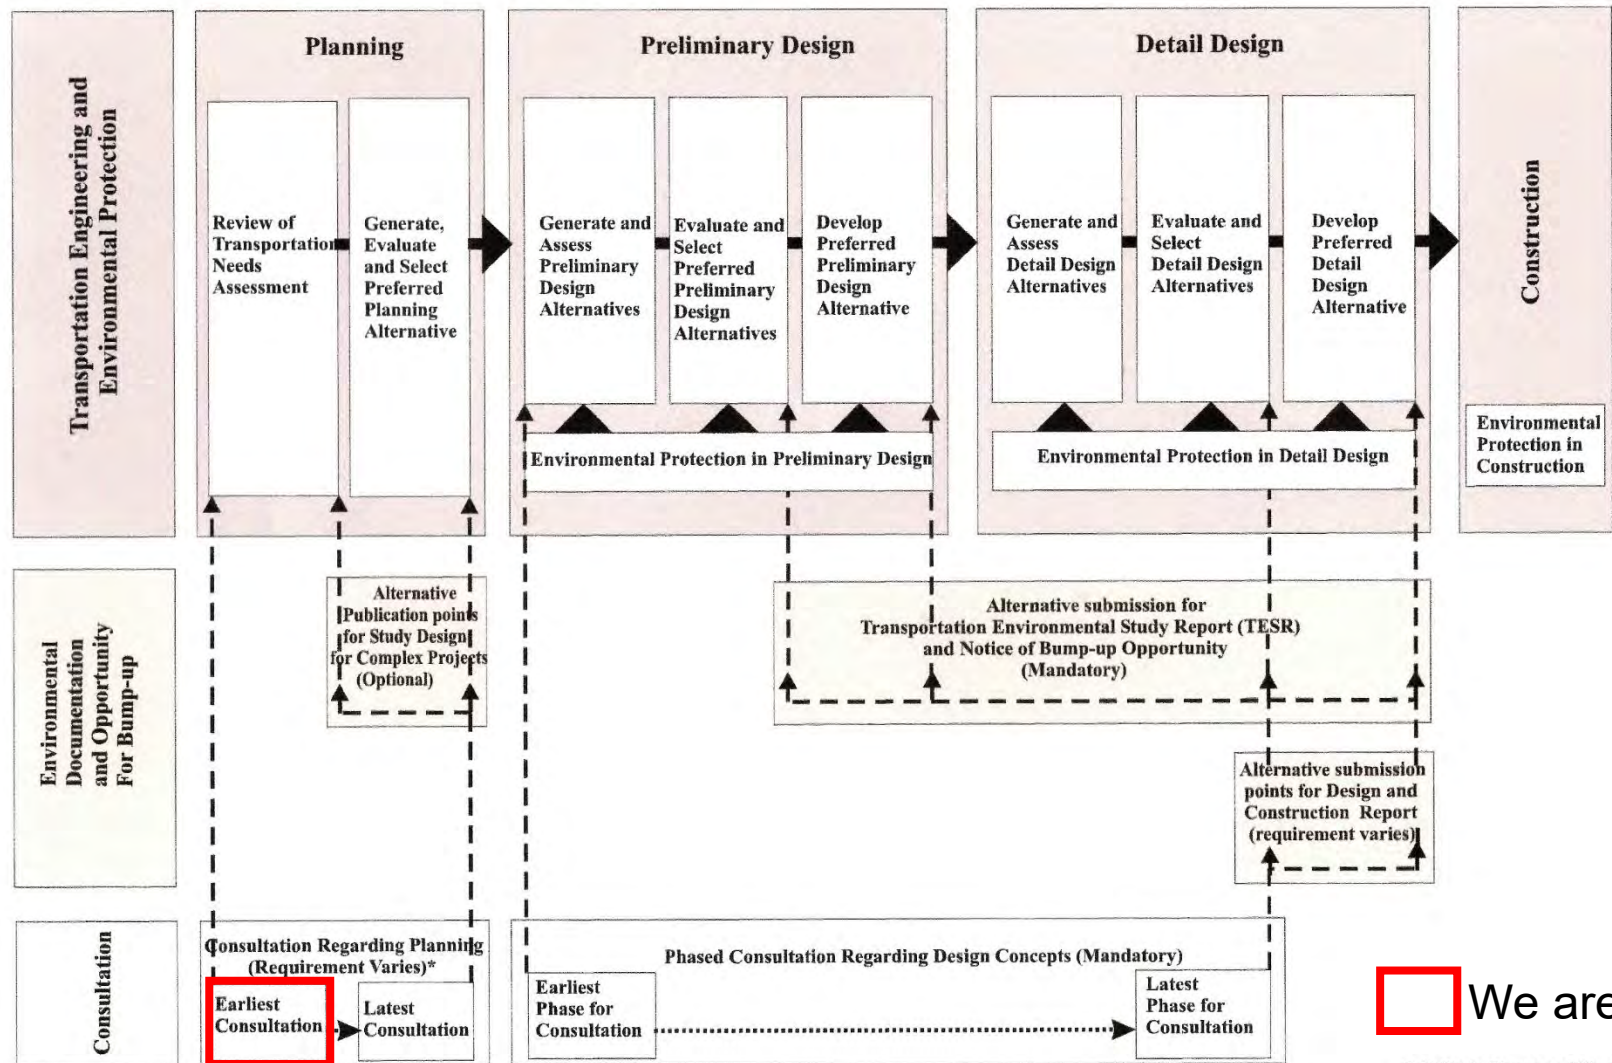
Transportation Engineering and Environmental Protection

Planning

Review of Transportation Needs Assessment

Generate, Evaluate and Select Preferred Planning Alternative

Preliminary Design

Generate and Assess Preliminary Design Alternatives

Evaluate and Select Preferred Preliminary Design Alternatives

Develop Preferred Preliminary Design Alternative

Environmental Protection in Preliminary Design

Detail Design

Generate and Assess Detail Design Alternatives

Evaluate and Select Detail Design Alternatives

Develop Preferred Detail Design Alternative

Environmental Protection in Detail Design

Construction

Environmental Protection in Construction

Environmental Documentation and Opportunity For Bump-up

Alternative Publication points for Study Design for Complex Projects (Optional)

Alternative submission for Transportation Environmental Study Report (TESR) and Notice of Bump-up Opportunity (Mandatory)

Alternative submission points for Design and Construction Report (requirement varies)

Consultation

Consultation Regarding Planning (Requirement Varies)*

Earliest Consultation

Latest Consultation

Phased Consultation Regarding Design Concepts (Mandatory)

Earliest Phase for Consultation

Latest Phase for Consultation

We are